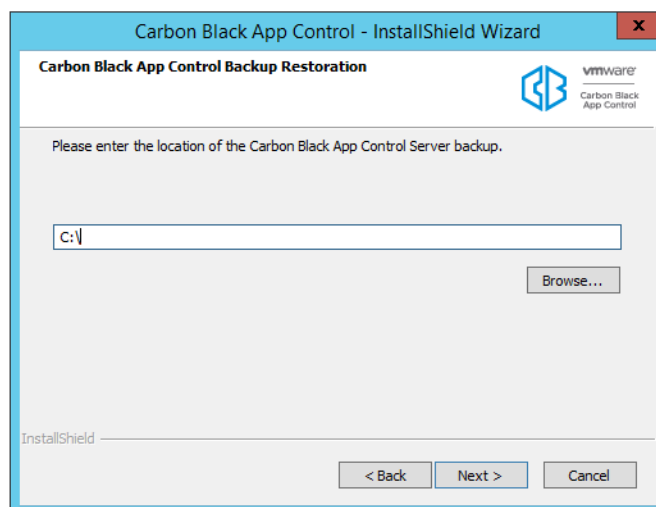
Carbon Black App Control - InstallShield Wizard

x

Carbon Black App Control Backup Restoration

vmware

Carbon Black App Control

Please enter the location of the Carbon Black App Control Server backup.

C:\

Browse...

InstallShield

< Back

Next >

Cancel